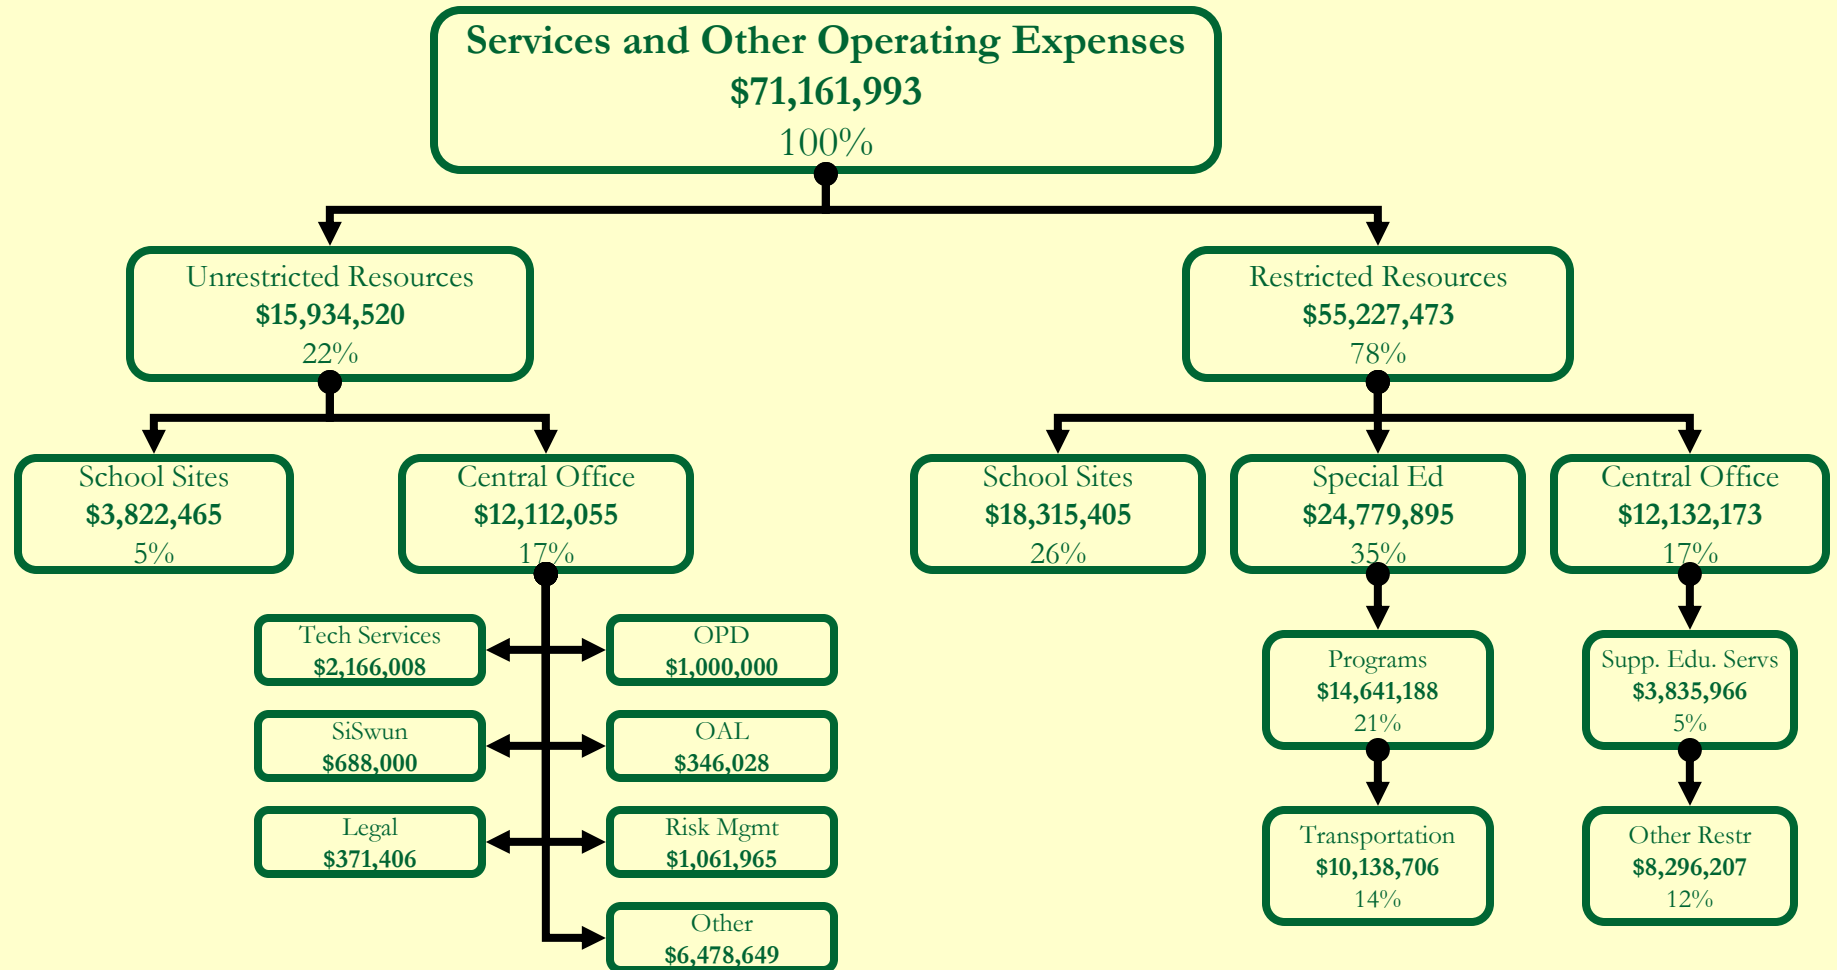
Services and Other Operating Expenses
$71,161,993
100%

Unrestricted Resources
$15,934,520
22%

Restricted Resources
$55,227,473
78%

School Sites
$3,822,465
5%

Central Office
$12,112,055
17%

School Sites
$18,315,405
26%

Special Ed
$24,779,895
35%

Central Office
$12,132,173
17%

Tech Services
$2,166,008

OPD
$1,000,000

SiSwun
$688,000

OAL
$346,028

Legal
$371,406

Risk Mgmt
$1,061,965

Other
$6,478,649

Programs
$14,641,188
21%

Supp. Edu. Servs
$3,835,966
5%

Transportation
$10,138,706
14%

Other Restr
$8,296,207
12%